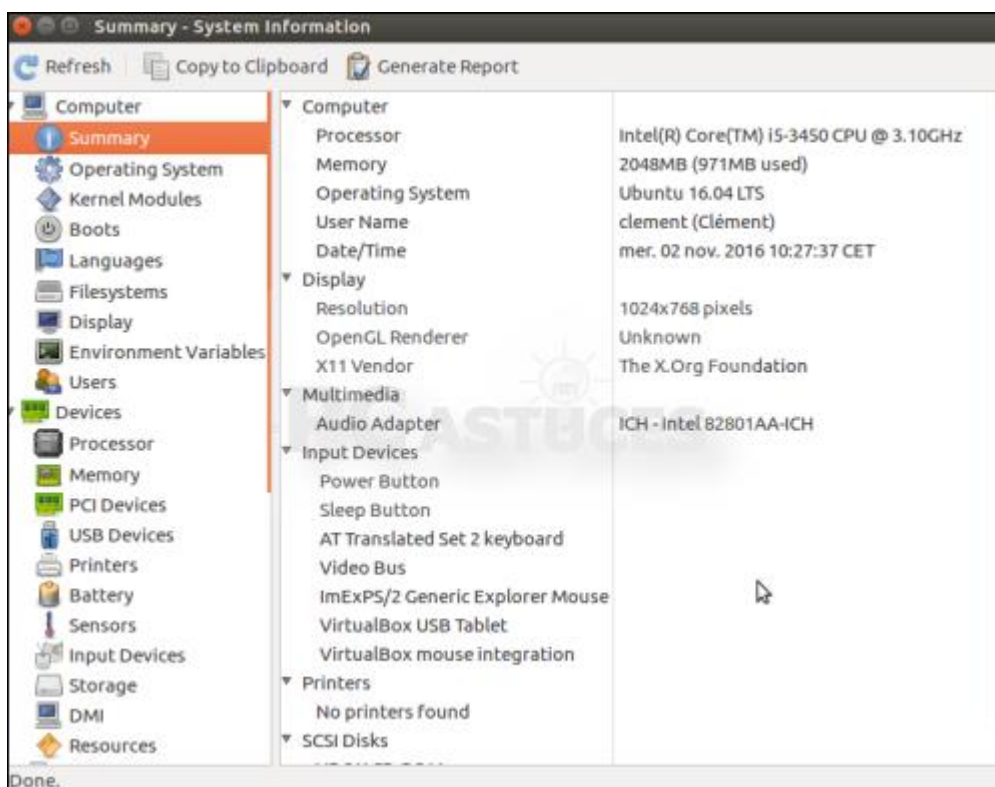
Summary - System Information

Refresh | Copy to Clipboard | Generate Report

Computer
Summary
Operating System
Kernel Modules
Boots
Languages
Filesystems
Display
Environment Variables
Users
Devices
Processor
Memory
PCI Devices
USB Devices
Printers
Battery
Sensors
Input Devices
Storage
DMI
Resources

| | |
|---|---|
| Computer | |
| Processor | Intel(R) Core(TM) i5-3450 CPU @ 3.10GHz |
| Memory | 2048MB (971MB used) |
| Operating System | Ubuntu 16.04 LTS |
| User Name | clement (Clément) |
| Date/Time | mer. 02 nov. 2016 10:27:37 CET |
| Display | |
| Resolution | 1024x768 pixels |
| OpenGL Renderer | Unknown |
| X11 Vendor | The X.Org Foundation |
| Multimedia | |
| Audio Adapter | ICH - Intel 82801AA-ICH |
| Input Devices | |
| Power Button | |
| Sleep Button | |
| AT Translated Set 2 keyboard | |
| Video Bus | |
| ImExPS/2 Generic Explorer Mouse | |
| VirtualBox USB Tablet | |
| VirtualBox mouse integration | |
| Printers | |
| No printers found | |
| SCSI Disks | |

ASTUCES

Done.